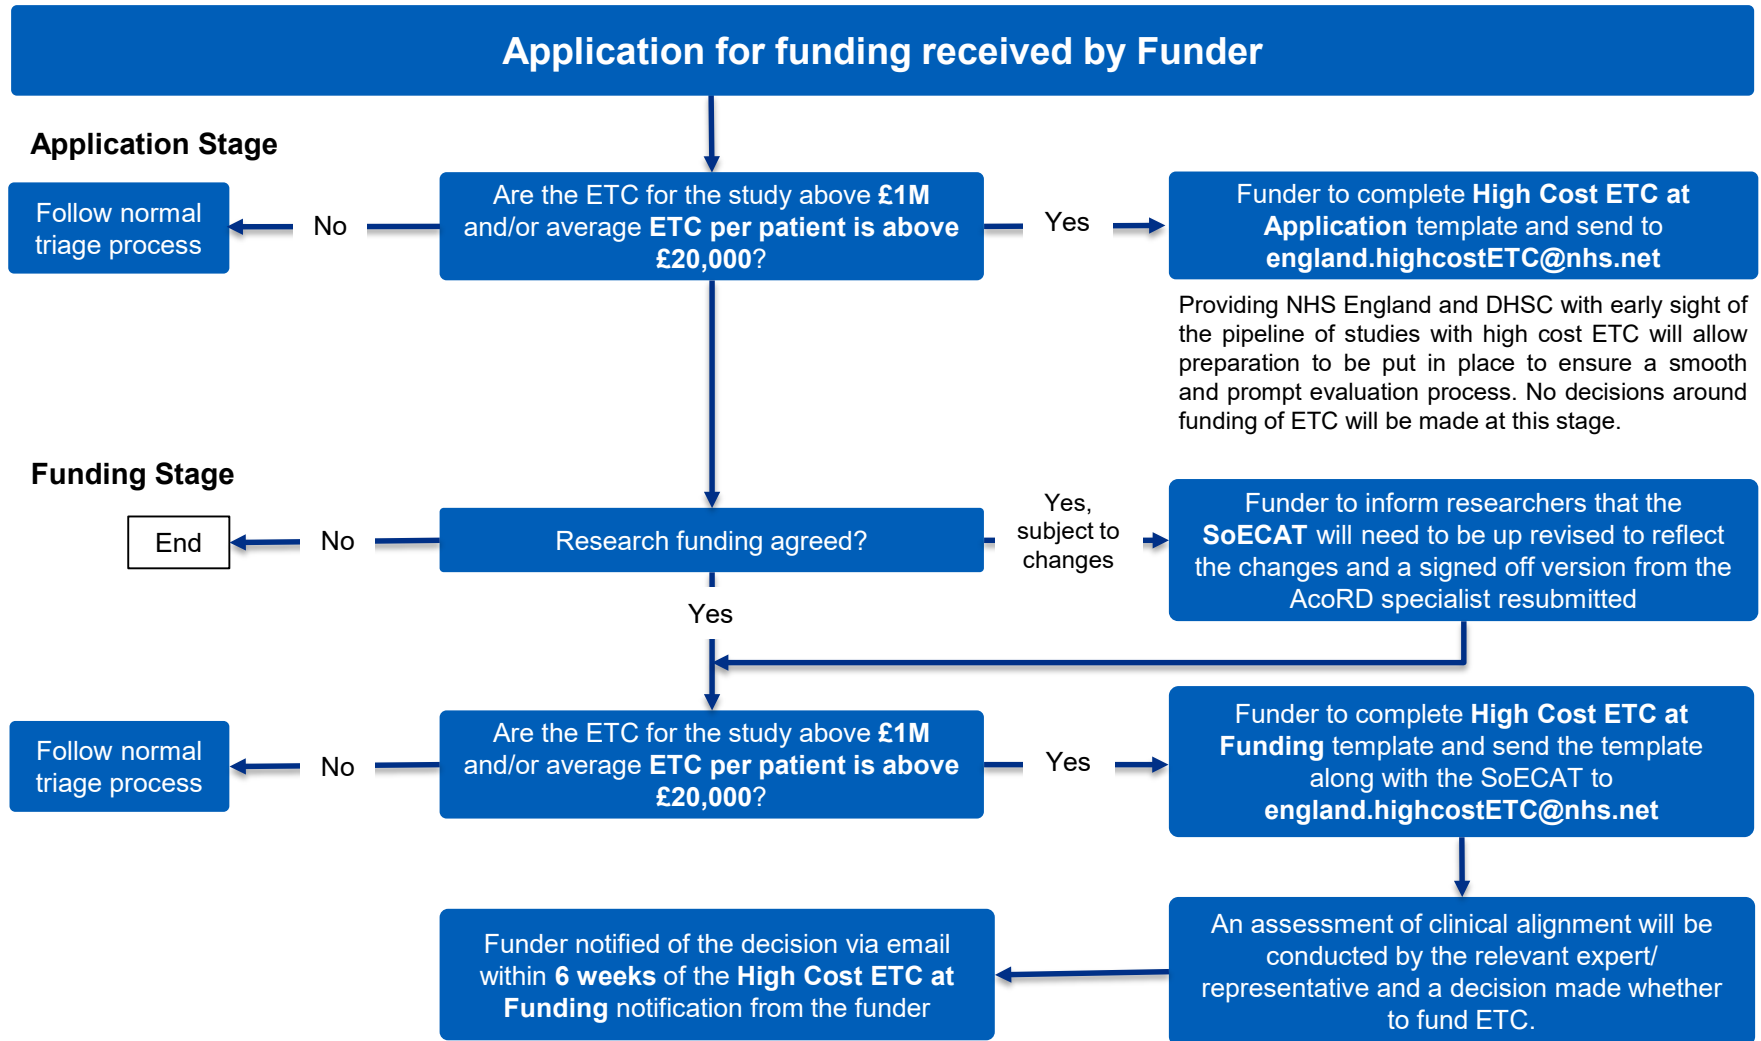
Application for funding received by Funder

Application Stage

Follow normal triage process

No

Are the ETC for the study above £1M and/or average ETC per patient is above £20,000?

Yes

Funder to complete High Cost ETC at Application template and send to england.highcostETC@nhs.net

Providing NHS England and DHSC with early sight of the pipeline of studies with high cost ETC will allow preparation to be put in place to ensure a smooth and prompt evaluation process. No decisions around funding of ETC will be made at this stage.

Funding Stage

End

No

Research funding agreed?

Yes, subject to changes

Funder to inform researchers that the SoECAT will need to be up revised to reflect the changes and a signed off version from the AcoRD specialist resubmitted

Yes

Follow normal triage process

No

Are the ETC for the study above £1M and/or average ETC per patient is above £20,000?

Yes

Funder to complete High Cost ETC at Funding template and send the template along with the SoECAT to england.highcostETC@nhs.net

Funder notified of the decision via email within 6 weeks of the High Cost ETC at Funding notification from the funder

An assessment of clinical alignment will be conducted by the relevant expert/ representative and a decision made whether to fund ETC.